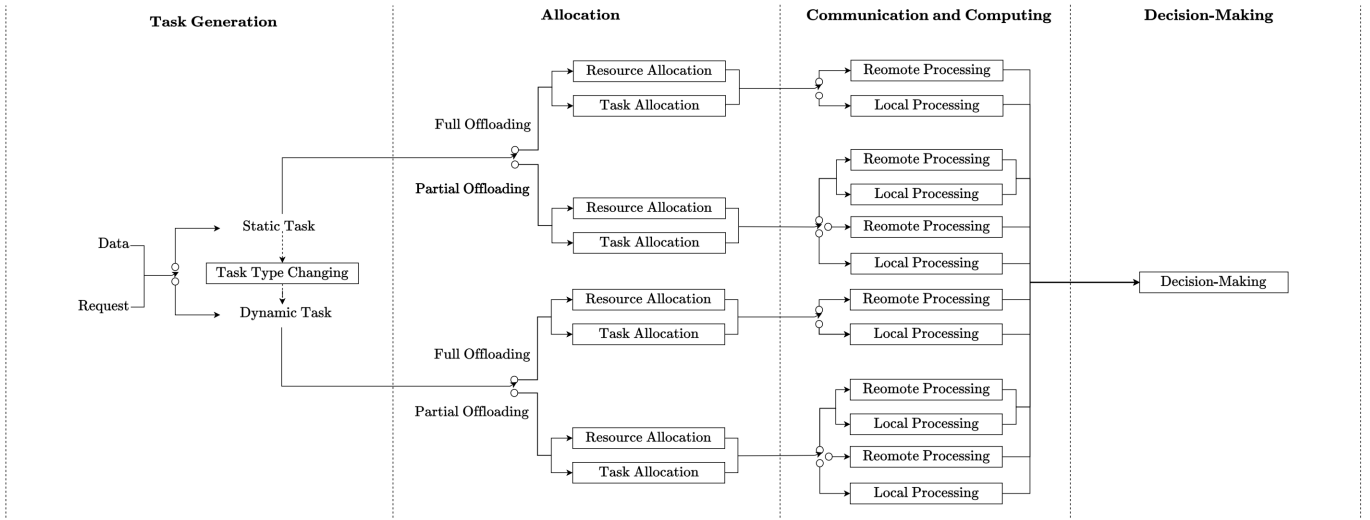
Task Generation

Allocation

Communication and Computing

Decision-Making

Data

Request

Static Task

Task Type Changing

Dynamic Task

Full Offloading

Partial Offloading

Full Offloading

Partial Offloading

Resource Allocation

Task Allocation

Resource Allocation

Task Allocation

Resource Allocation

Task Allocation

Resource Allocation

Task Allocation

Reomote Processing

Local Processing

Reomote Processing

Local Processing

Reomote Processing

Local Processing

Reomote Processing

Local Processing

Reomote Processing

Local Processing

Reomote Processing

Local Processing

Decision-Making